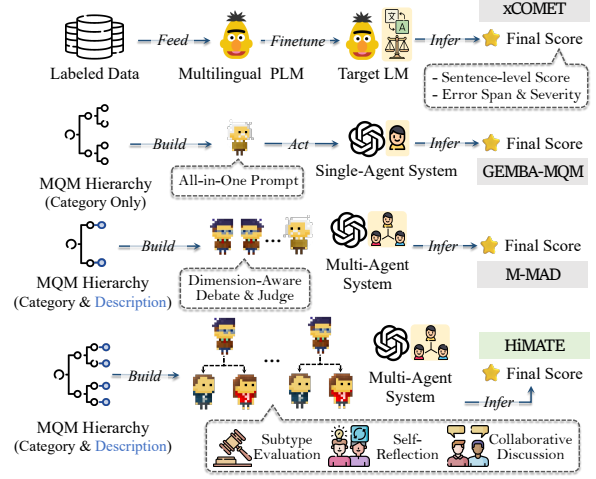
xCOMET

Labeled Data — Feed → Multilingual PLM — Finetune → Target LM — Infer → Final Score

- Sentence-level Score
- Error Span & Severity

MQM Hierarchy (Category Only) — Build → All-in-One Prompt — Act → Single-Agent System — Infer → Final Score

GEMBA-MQM

MQM Hierarchy (Category & Description) — Build → Dimension-Aware Debate & Judge → Multi-Agent System — Infer → Final Score

M-MAD

HiMATE

MQM Hierarchy (Category & Description) — Build → ... → Multi-Agent System — Infer → Final Score

Subtype Evaluation

Self-Reflection

Collaborative Discussion